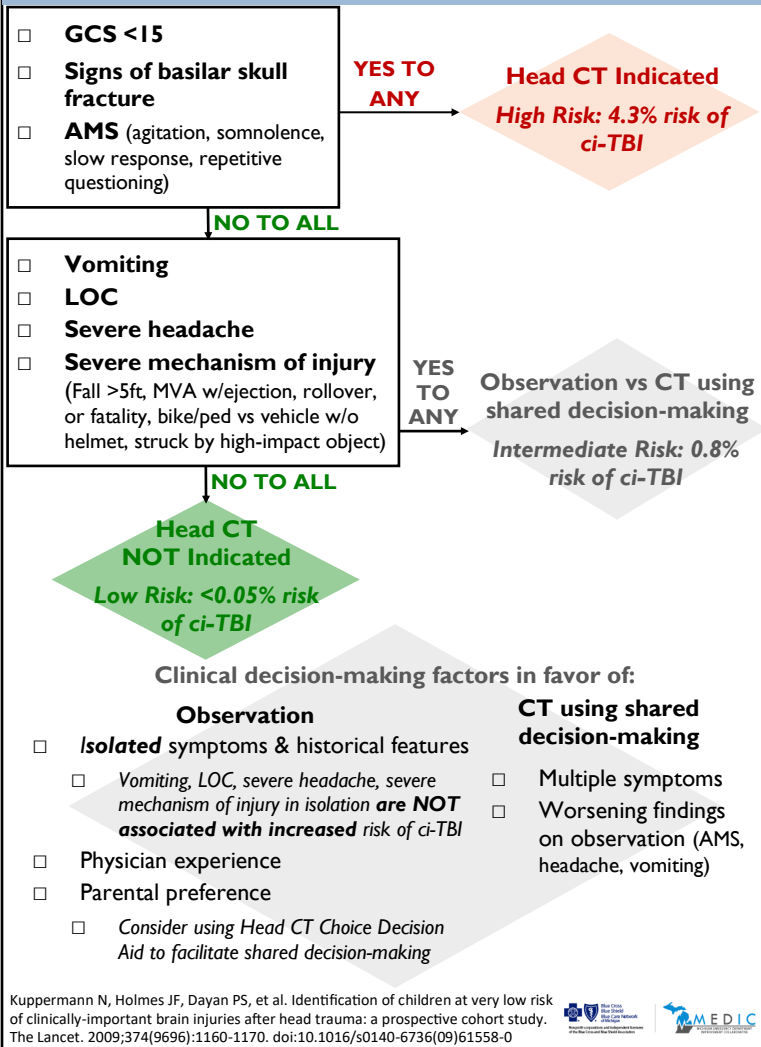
□ GCS <15

□ Signs of basilar skull fracture

□ AMS (agitation, somnolence, slow response, repetitive questioning)

YES TO ANY

Head CT Indicated

High Risk: 4.3% risk of ci-TBI

NO TO ALL

□ Vomiting

□ LOC

□ Severe headache

□ Severe mechanism of injury (Fall >5ft, MVA w/ejection, rollover, or fatality, bike/ped vs vehicle w/o helmet, struck by high-impact object)

YES TO ANY

Observation vs CT using shared decision-making

Intermediate Risk: 0.8% risk of ci-TBI

NO TO ALL

Head CT NOT Indicated

Low Risk: <0.05% risk of ci-TBI

Clinical decision-making factors in favor of:

Observation

□ Isolated symptoms & historical features

□ Vomiting, LOC, severe headache, severe mechanism of injury in isolation are NOT associated with increased risk of ci-TBI

□ Physician experience

□ Parental preference

□ Consider using Head CT Choice Decision Aid to facilitate shared decision-making

CT using shared decision-making

□ Multiple symptoms

□ Worsening findings on observation (AMS, headache, vomiting)

Kuppermann N, Holmes JF, Dayan PS, et al. Identification of children at very low risk of clinically-important brain injuries after head trauma: a prospective cohort study. The Lancet. 2009;374(9696):1160-1170. doi:10.1016/s0140-6736(09)61558-0

Blue Cross Blue Shield Blue Care Network of Michigan

MEDIC